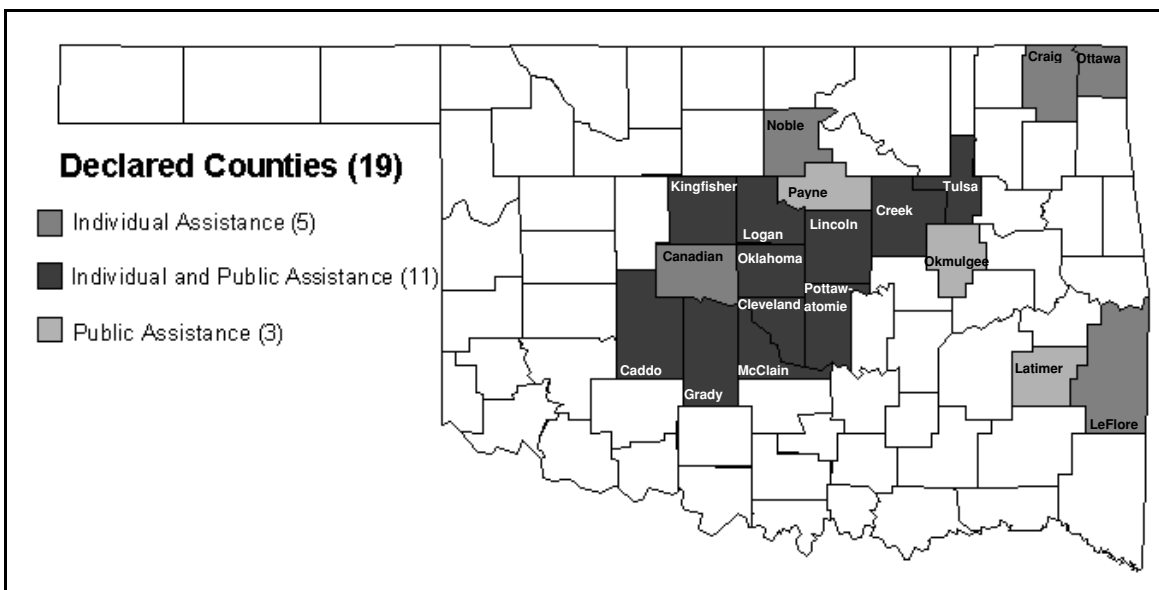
Declared Counties (19)

Individual Assistance (5)

Individual and Public Assistance (11)

Public Assistance (3)

Craig

Ottawa

Noble

Kingfisher

Payne

Tulsa

Creek

Logan

Lincoln

Canadian

Oklahoma

Okmulgee

Pottaw-atomie

Cleveland

Caddo

McClain

Latimer

Grady

LeFlore